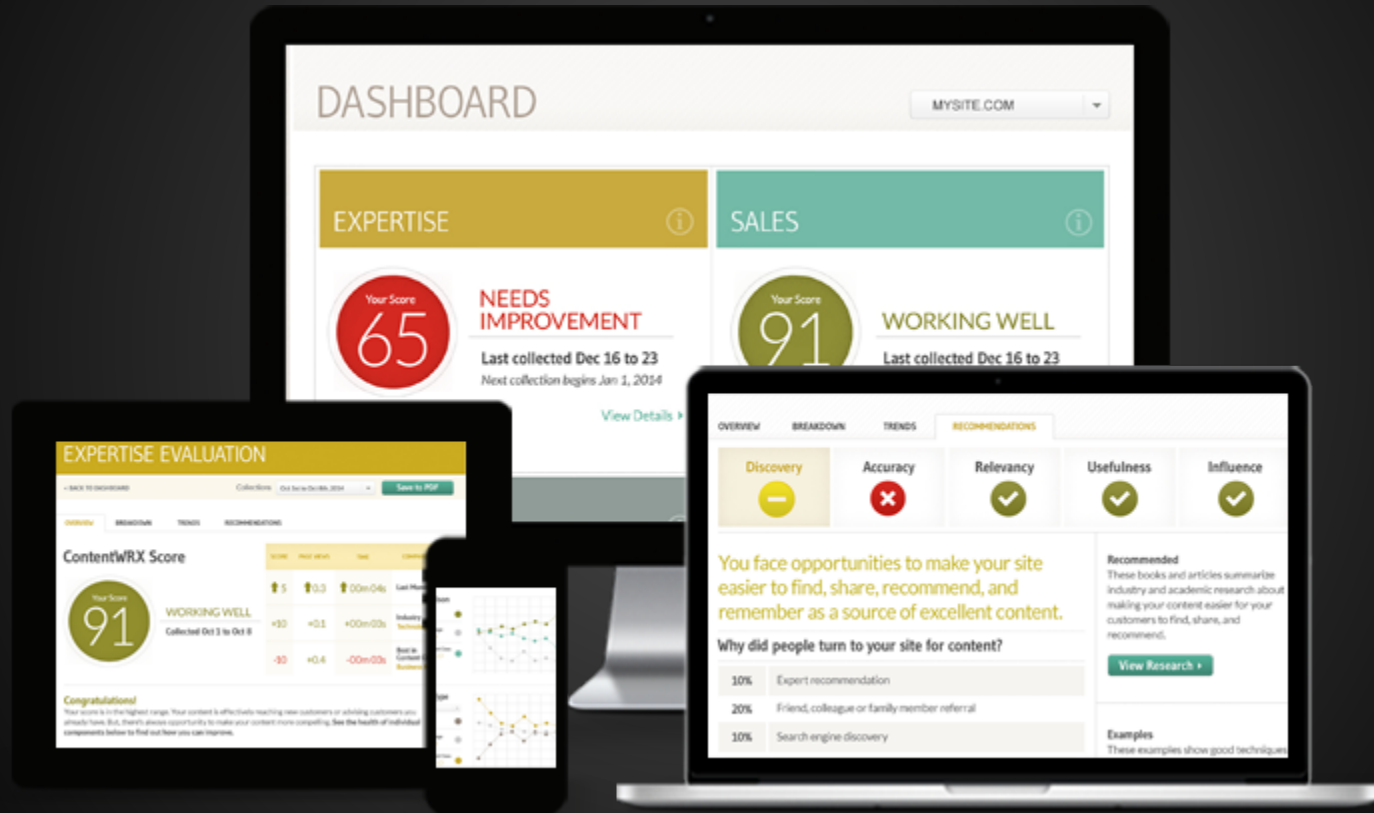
DASHBOARD

MYSITE.COM

EXPERTISE

Your Score
65

NEEDS IMPROVEMENT

Last collected Dec 16 to 23
Next collection begins Jan 1, 2014

View Details

SALES

Your Score
91

WORKING WELL

Last collected Dec 16 to 23

EXPERTISE EVALUATION

« BACK TO DASHBOARD

Collection: Oct 1st to Oct 8th, 2014

Save to PDF

OVERVIEW BREAKDOWN TRENDS RECOMMENDATIONS

ContentWRX Score

Your Score
91

WORKING WELL
Collected Oct 1 to Oct 8

| SCORE | PAGE VIEWS | TIME | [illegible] |
|---|---|---|---|
| 5 | 0.3 | 00m 04s | Last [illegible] |
| +10 | +0.1 | +00m 03s | Industry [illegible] |
| -10 | +0.4 | -00m 03s | Best in Content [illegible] |

Congratulations!
Your score is in the highest range. Your content is effectively reaching new customers or advising customers you already have. But, there's always opportunity to make your content more compelling. See the health of individual components below to find out how you can improve.

OVERVIEW BREAKDOWN TRENDS RECOMMENDATIONS

Discovery
Accuracy
Relevancy
Usefulness
Influence

You face opportunities to make your site easier to find, share, recommend, and remember as a source of excellent content.

Why did people turn to your site for content?

| 10% | Expert recommendation |
|---|---|
| 20% | Friend, colleague or family member referral |
| 10% | Search engine discovery |

Recommended
These books and articles summarize industry and academic research about making your content easier for your customers to find, share, and recommend.

View Research

Examples
These examples show good techniques